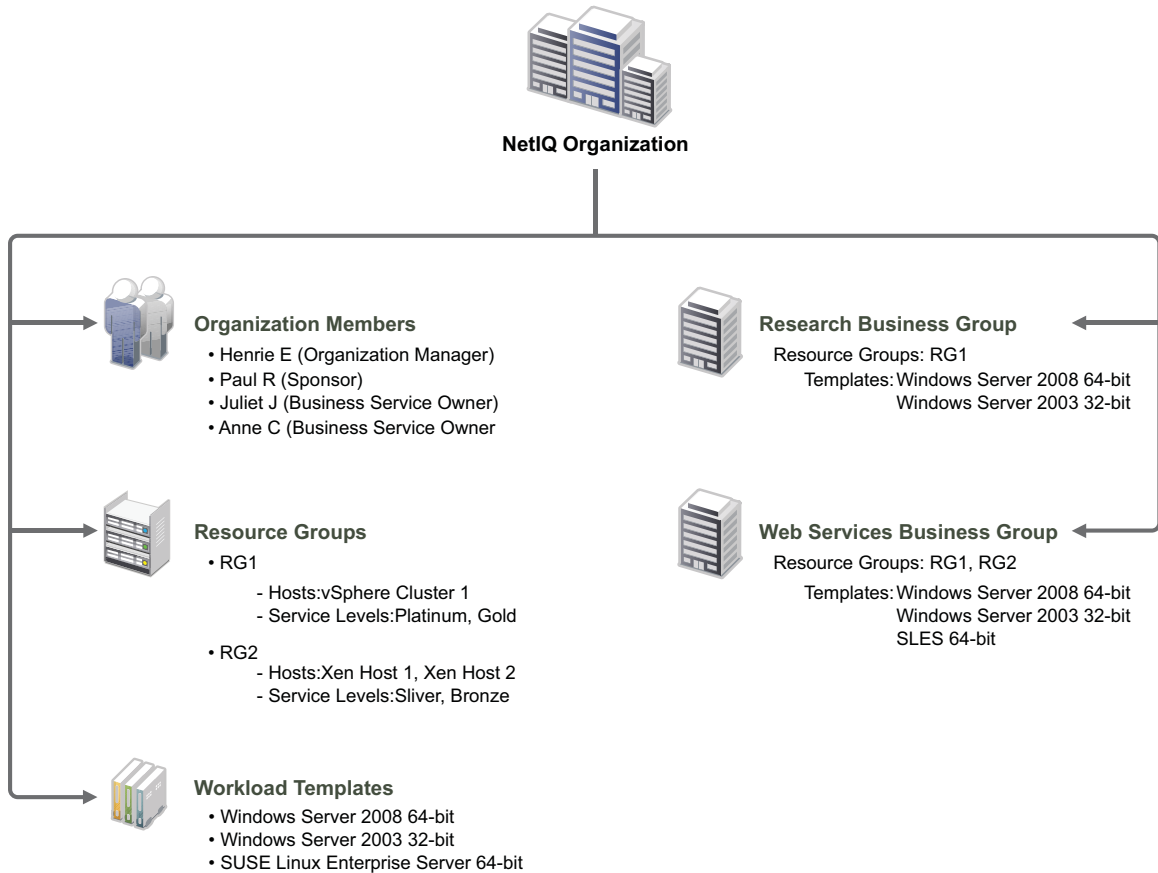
NetIQ Organization

Organization Members
• Henrie E (Organization Manager)
• Paul R (Sponsor)
• Juliet J (Business Service Owner)
• Anne C (Business Service Owner

Research Business Group
Resource Groups: RG1
Templates: Windows Server 2008 64-bit
Windows Server 2003 32-bit

Resource Groups
• RG1
- Hosts:vSphere Cluster 1
- Service Levels:Platinum, Gold
• RG2
- Hosts:Xen Host 1, Xen Host 2
- Service Levels:Sliver, Bronze

Web Services Business Group
Resource Groups: RG1, RG2
Templates: Windows Server 2008 64-bit
Windows Server 2003 32-bit
SLES 64-bit

Workload Templates
• Windows Server 2008 64-bit
• Windows Server 2003 32-bit
• SUSE Linux Enterprise Server 64-bit